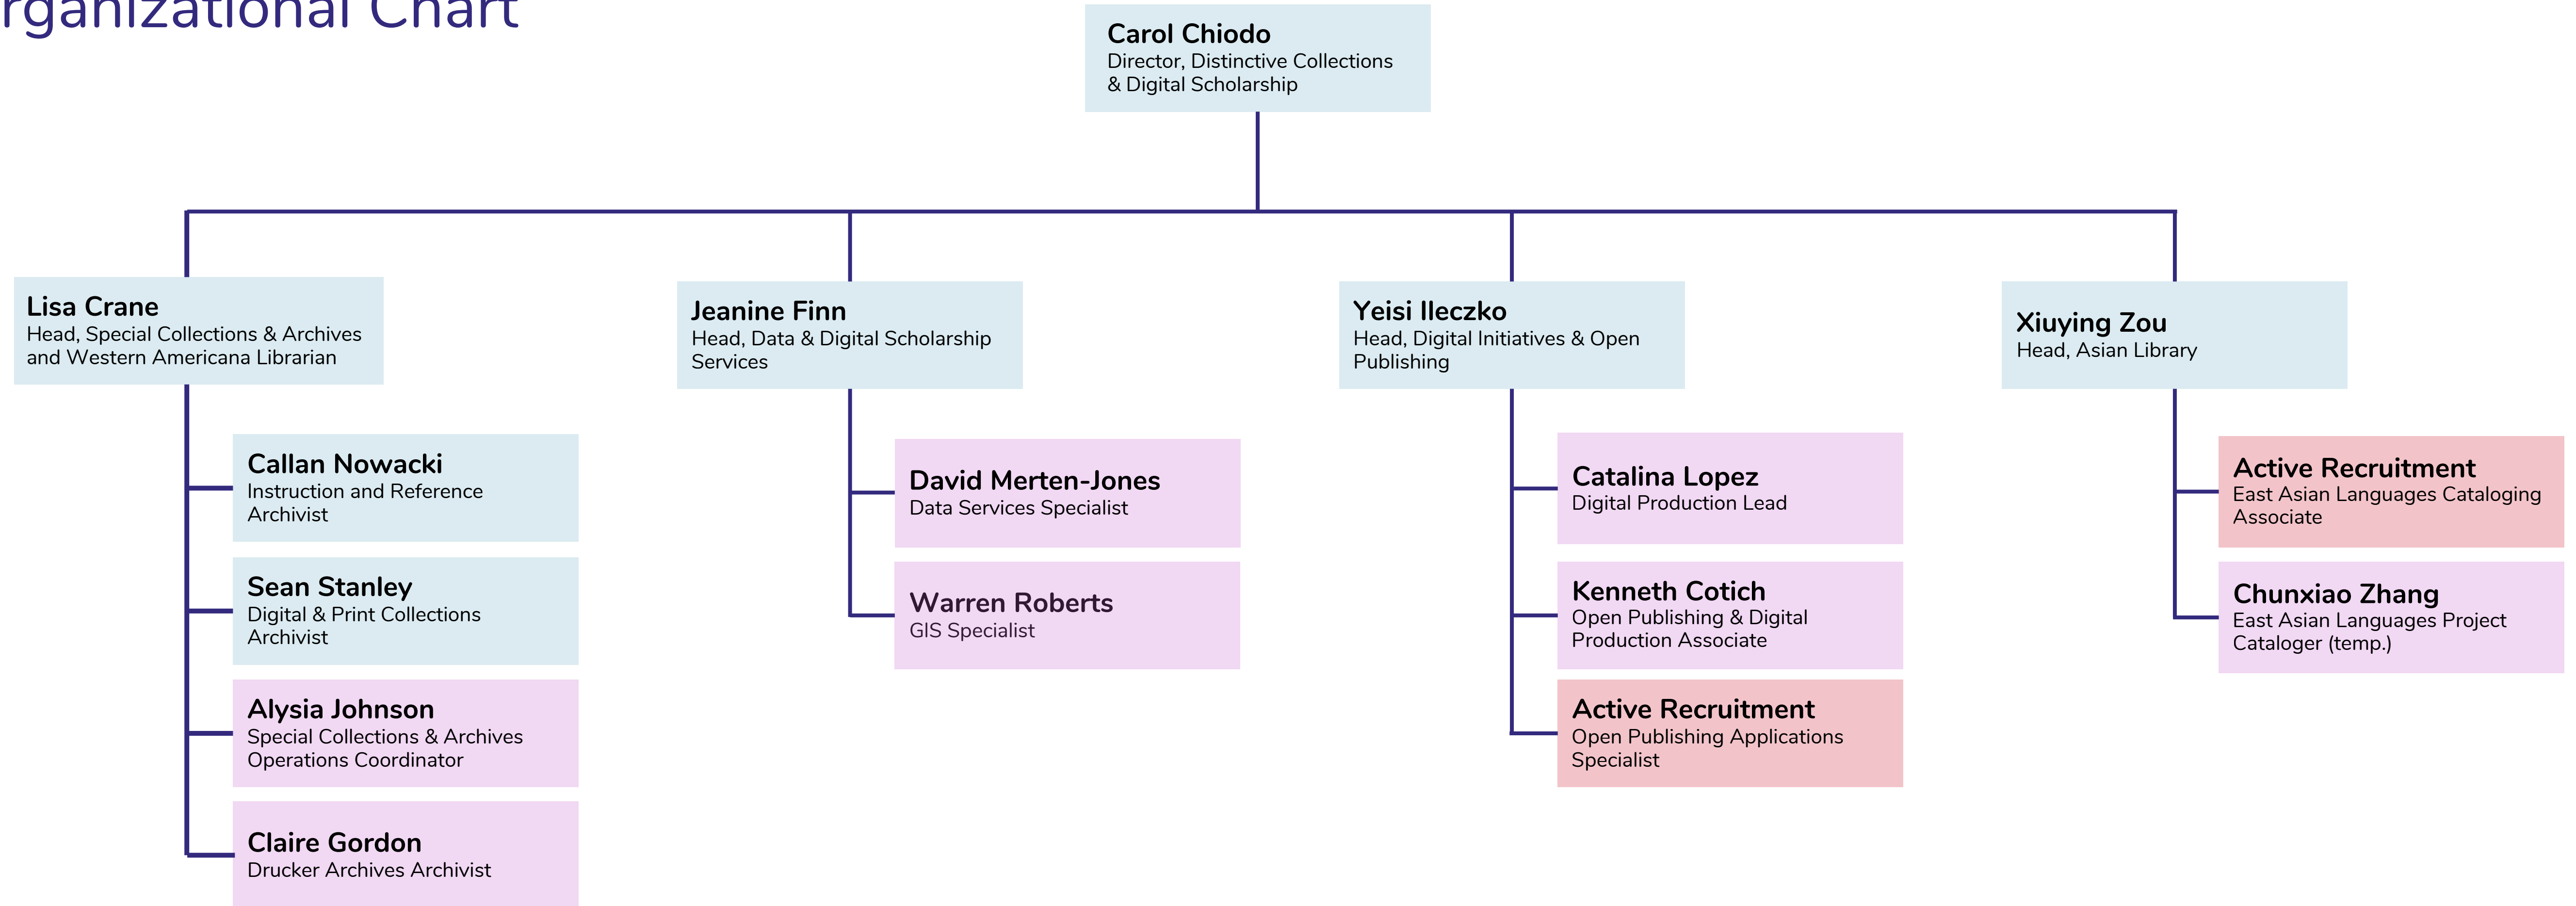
rganizational Chart

Carol Chiodo
Director, Distinctive Collections & Digital Scholarship

Lisa Crane
Head, Special Collections & Archives and Western Americana Librarian

Callan Nowacki
Instruction and Reference Archivist

Sean Stanley
Digital & Print Collections Archivist

Alysia Johnson
Special Collections & Archives Operations Coordinator

Claire Gordon
Drucker Archives Archivist

Jeanine Finn
Head, Data & Digital Scholarship Services

David Merten-Jones
Data Services Specialist

Warren Roberts
GIS Specialist

Yeisi Ileczko
Head, Digital Initiatives & Open Publishing

Catalina Lopez
Digital Production Lead

Kenneth Cotich
Open Publishing & Digital Production Associate

Active Recruitment
Open Publishing Applications Specialist

Xiuying Zou
Head, Asian Library

Active Recruitment
East Asian Languages Cataloging Associate

Chunxiao Zhang
East Asian Languages Project Cataloger (temp.)